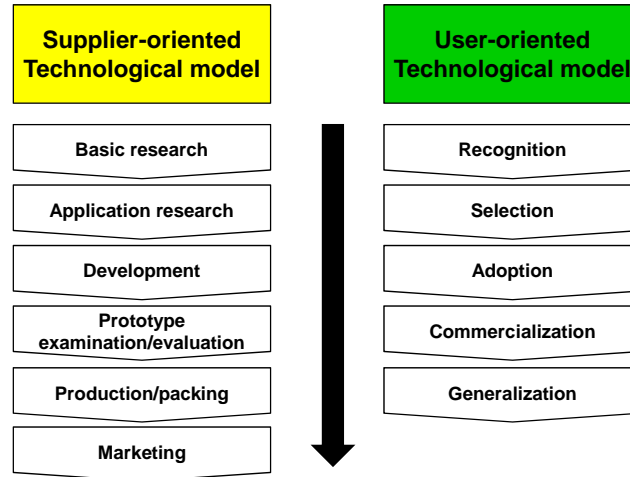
Supplier-oriented Technological model

Basic research

Application research

Development

Prototype examination/evaluation

Production/packing

Marketing

User-oriented Technological model

Recognition

Selection

Adoption

Commercialization

Generalization